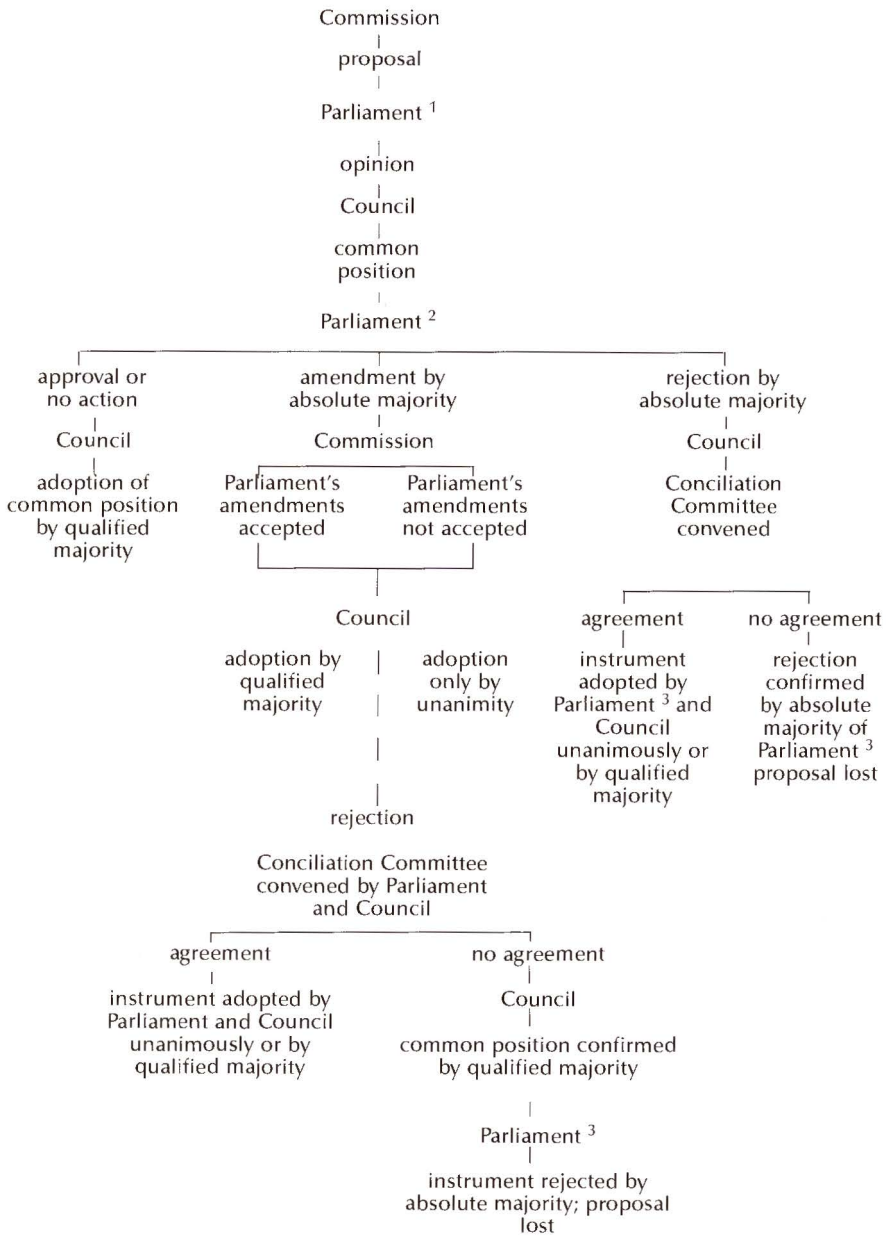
Commission

proposal

Parliament $^1$

opinion

Council

common position

Parliament $^2$

approval or no action

Council

adoption of common position by qualified majority

amendment by absolute majority

Commission

Parliament's amendments accepted

Parliament's amendments not accepted

Council

adoption by qualified majority

adoption only by unanimity

rejection

Conciliation Committee convened by Parliament and Council

agreement

instrument adopted by Parliament and Council unanimously or by qualified majority

no agreement

Council

common position confirmed by qualified majority

Parliament $^3$

instrument rejected by absolute majority; proposal lost

rejection by absolute majority

Council

Conciliation Committee convened

agreement

instrument adopted by Parliament $^3$ and Council unanimously or by qualified majority

no agreement

rejection confirmed by absolute majority of Parliament $^3$ proposal lost